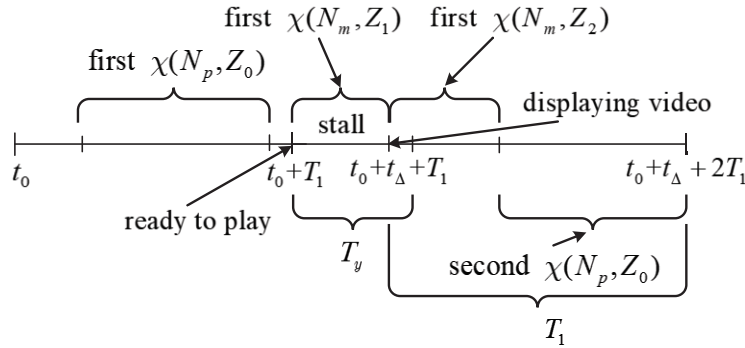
first $\chi(N_m, Z_1)$

first $\chi(N_m, Z_2)$

first $\chi(N_p, Z_0)$

stall

displaying video

$t_0$

$t_0+T_1$

$t_0+t_\Delta+T_1$

$t_0+t_\Delta+2T_1$

ready to play

$T_y$

second $\chi(N_p, Z_0)$

$T_1$